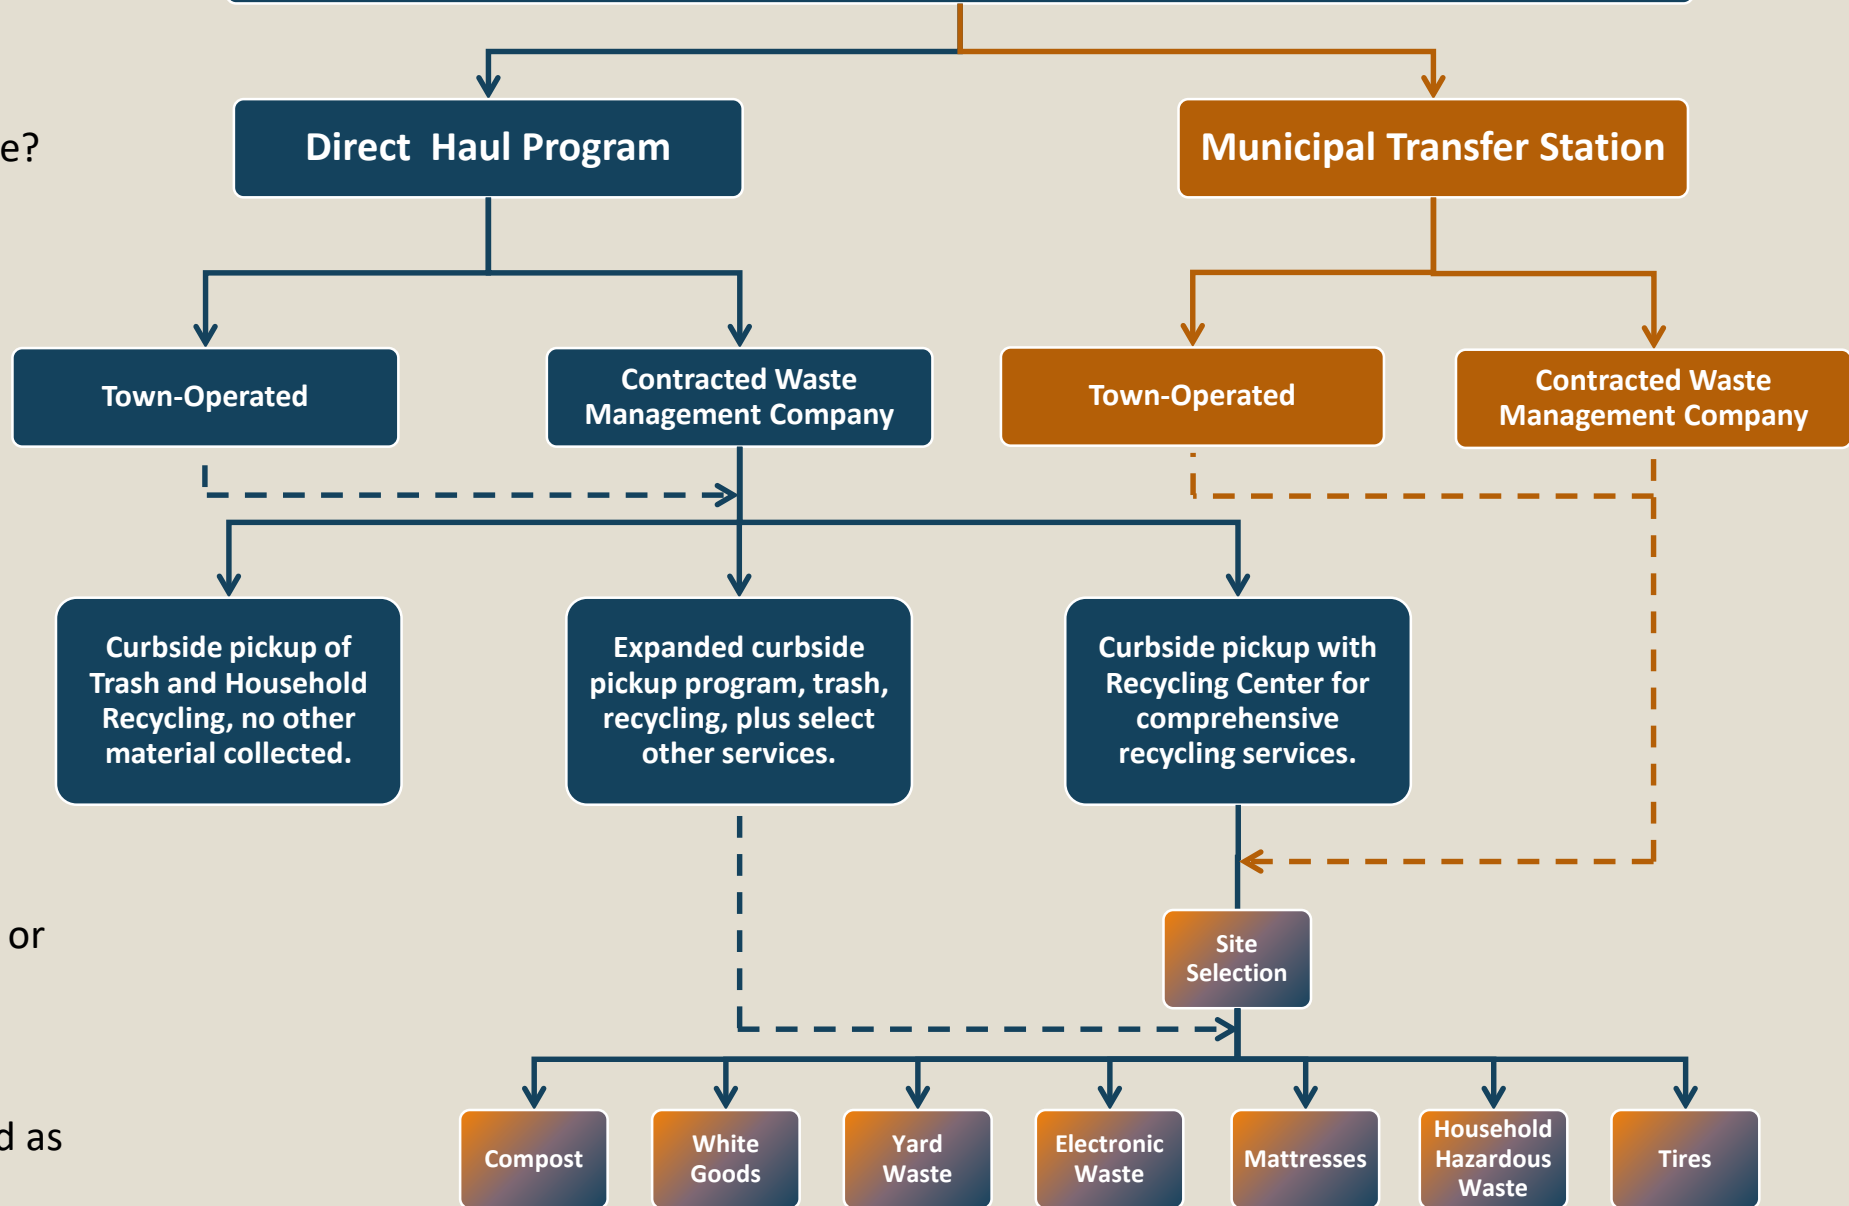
e?

or

d as

Direct Haul Program

Municipal Transfer Station

Town-Operated

Contracted Waste Management Company

Town-Operated

Contracted Waste Management Company

Curbside pickup of Trash and Household Recycling, no other material collected.

Expanded curbside pickup program, trash, recycling, plus select other services.

Curbside pickup with Recycling Center for comprehensive recycling services.

Site Selection

Compost

White Goods

Yard Waste

Electronic Waste

Mattresses

Household Hazardous Waste

Tires